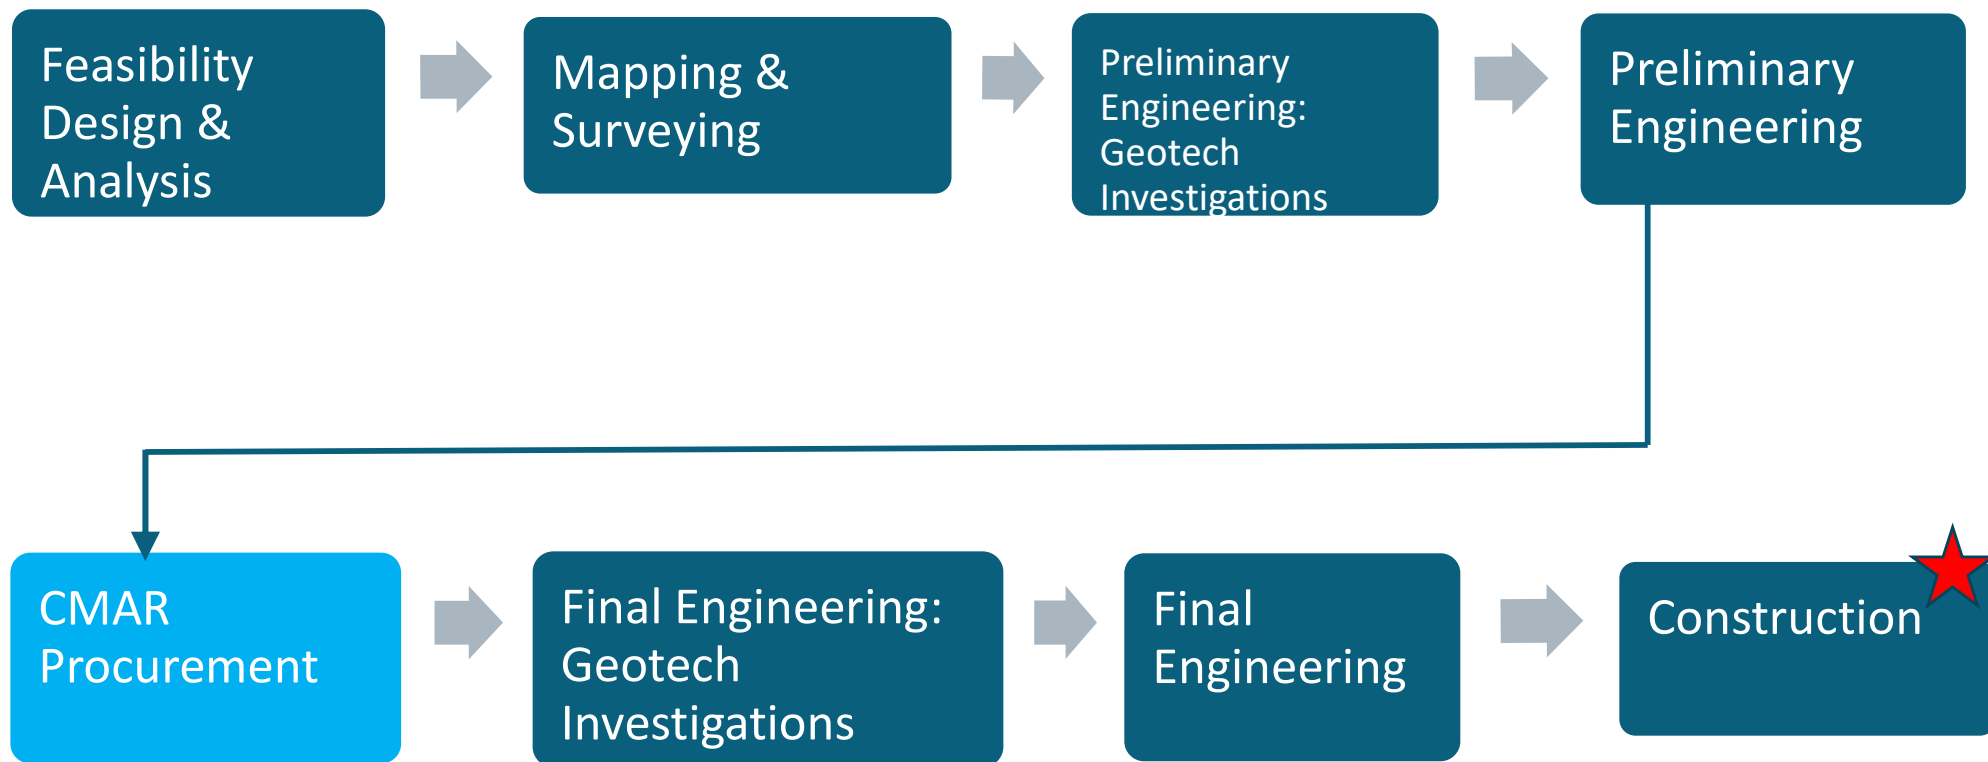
Feasibility Design & Analysis

Mapping & Surveying

Preliminary Engineering: Geotech Investigations

Preliminary Engineering

CMAR Procurement

Final Engineering: Geotech Investigations

Final Engineering

Construction